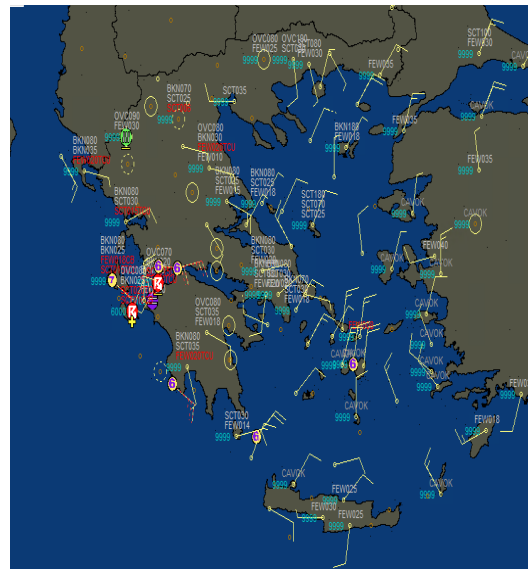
OVC080
FEW025
9999

OVC100
FEW030

SCT100
FEW030

SCT035

FEW035

BKN070
SCT025

OVC090
FEW030

BKN080
BKN035
9999

OVC080
BKN030
FEW010

BKN180
FEW018
9999

FEW035

BKN080
SCT030

BKN080
SCT025

SCT180
SCT070
SCT025

CAVOK

CAVOK

BKN080
BKN025
9999

OVC070

BKN080
FEW018

FEW040

CAVOK

9999

6000

OVC080
SCT035
FEW018

CAVOK

BKN030
SCT035

CAVOK

CAVOK

CAVOK

FEW018

SCT030
FEW014
9999

CAVOK

FEW025
FEW030
FEW025
9999